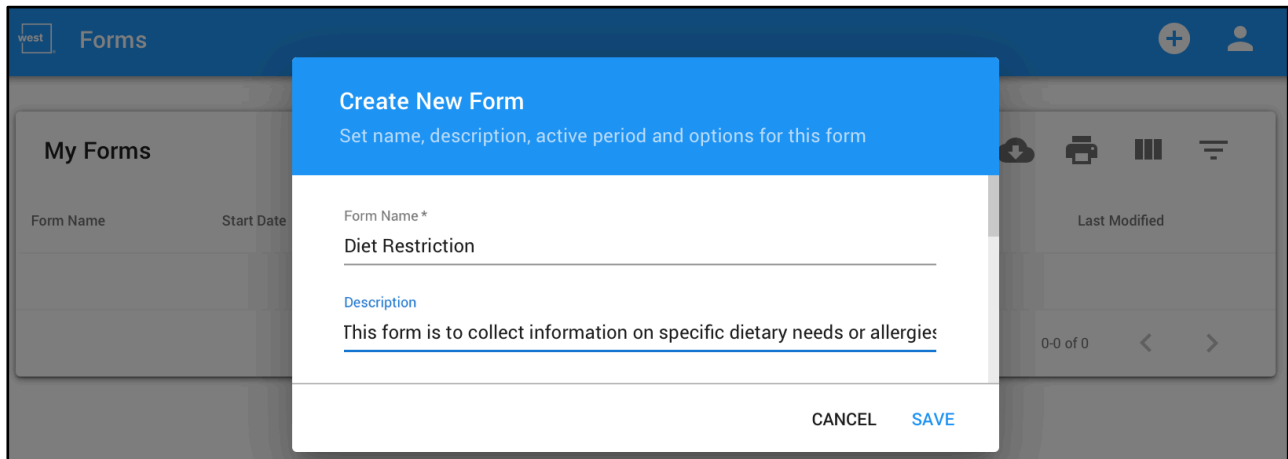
west Forms

My Forms

Form Name Start Date Last Modified

0-0 of 0

Create New Form
Set name, description, active period and options for this form

Form Name *
Diet Restriction

Description
This form is to collect information on specific dietary needs or allergies

CANCEL SAVE